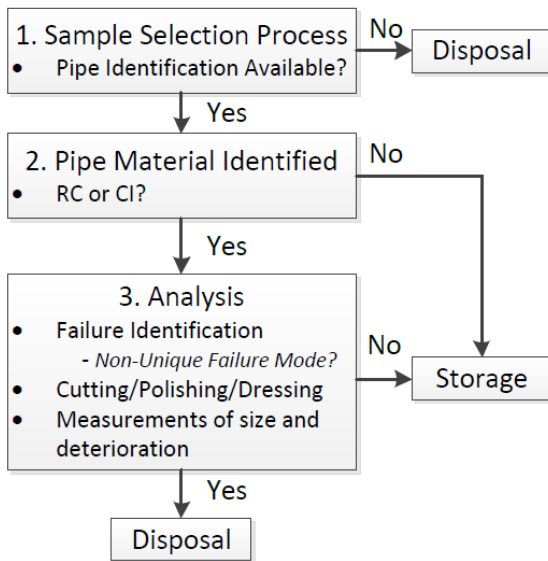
1. Sample Selection Process
- Pipe Identification Available?

No

Disposal

Yes

2. Pipe Material Identified
- RC or CI?

No

Yes

3. Analysis
- Failure Identification
  - *Non-Unique Failure Mode?*
- Cutting/Polishing/Dressing
- Measurements of size and deterioration

No

Storage

Yes

Disposal